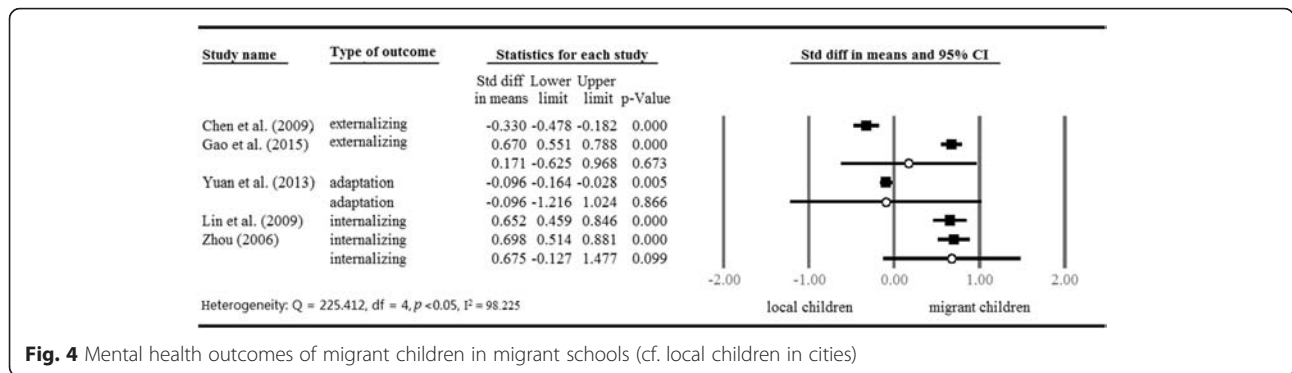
| Study name | Type of outcome | Std diff in means | Lower limit | Upper limit | p-Value |
|---|---|---|---|---|---|
| Chen et al. (2009) | externalizing | -0.330 | -0.478 | -0.182 | 0.000 |
| Gao et al. (2015) | externalizing | 0.670 | 0.551 | 0.788 | 0.000 |
| | | 0.171 | -0.625 | 0.968 | 0.673 |
| Yuan et al. (2013) | adaptation | -0.096 | -0.164 | -0.028 | 0.005 |
| | adaptation | -0.096 | -1.216 | 1.024 | 0.866 |
| Lin et al. (2009) | internalizing | 0.652 | 0.459 | 0.846 | 0.000 |
| Zhou (2006) | internalizing | 0.698 | 0.514 | 0.881 | 0.000 |
| | internalizing | 0.675 | -0.127 | 1.477 | 0.099 |

Statistics for each study

Std diff in means and 95% CI

-2.00 -1.00 0.00 1.00 2.00

local children migrant children

Heterogeneity: Q = 225.412, df = 4, $p$ <0.05, $I^2$ = 98.225

**Fig. 4** Mental health outcomes of migrant children in migrant schools (cf. local children in cities)